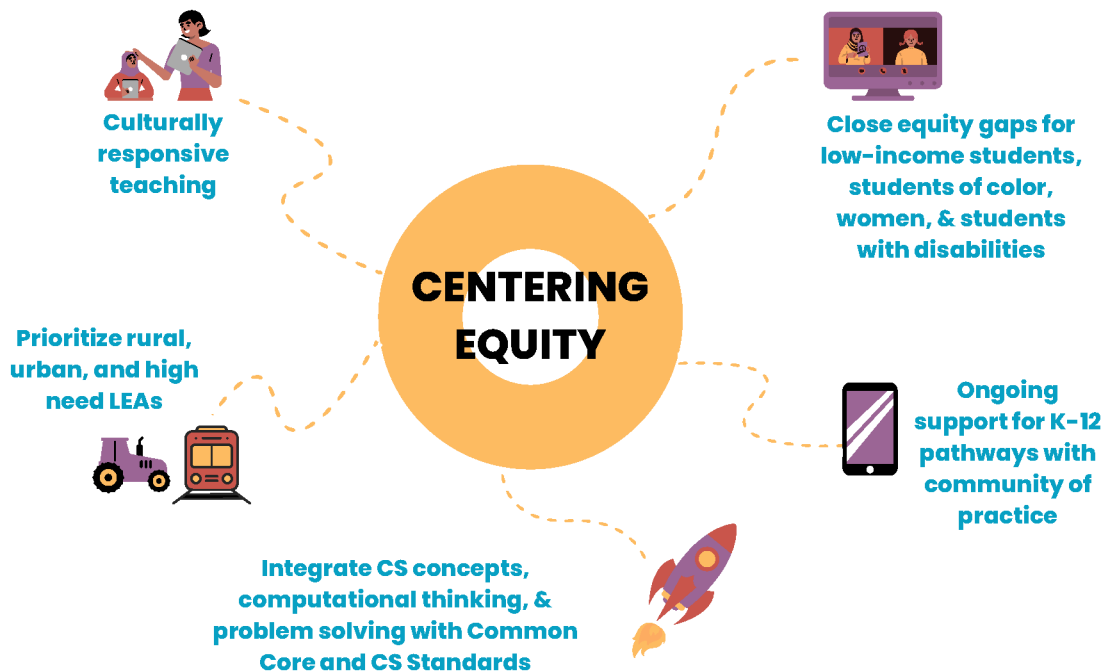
Culturally responsive teaching

Close equity gaps for low-income students, students of color, women, & students with disabilities

CENTERING EQUITY

Prioritize rural, urban, and high need LEAs

Ongoing support for K-12 pathways with community of practice

Integrate CS concepts, computational thinking, & problem solving with Common Core and CS Standards